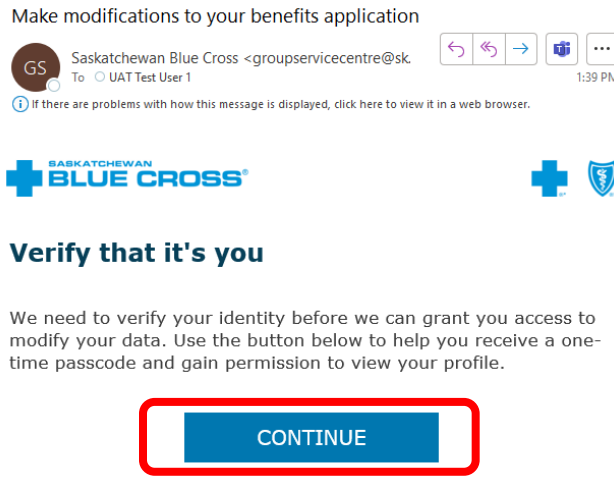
Make modifications to your benefits application

GS

Saskatchewan Blue Cross <groupservicecentre@sk.

To UAT Test User 1

1:39 PM

If there are problems with how this message is displayed, click here to view it in a web browser.

SASKATCHEWAN BLUE CROSS®

Verify that it's you

We need to verify your identity before we can grant you access to modify your data. Use the button below to help you receive a one-time passcode and gain permission to view your profile.

CONTINUE